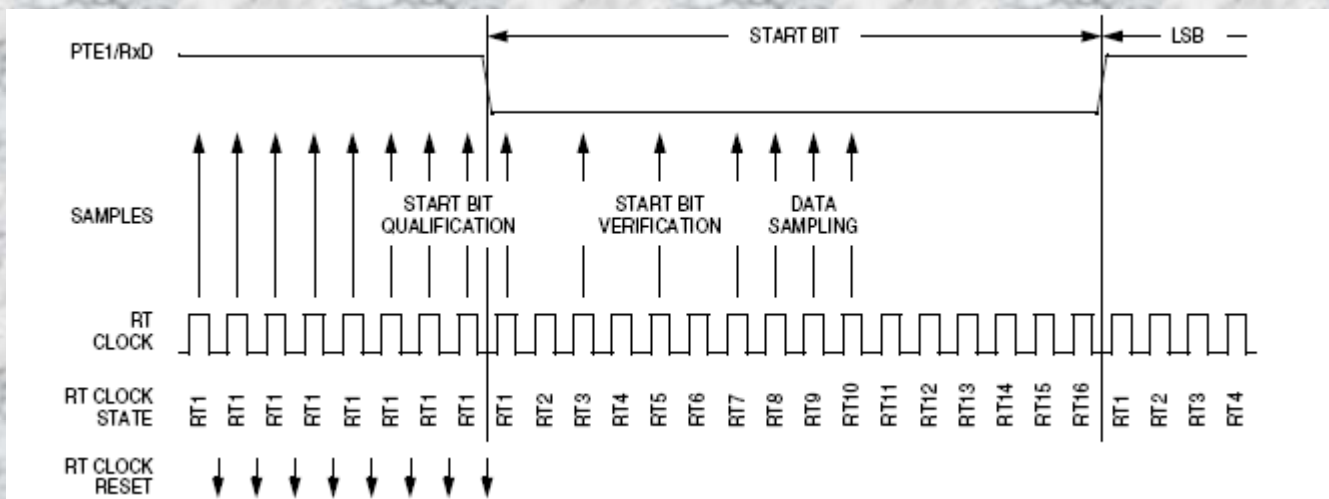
PTE1/RxD

START BIT

LSB

SAMPLES

START BIT QUALIFICATION

START BIT VERIFICATION

DATA SAMPLING

RT CLOCK

RT CLOCK STATE

RT1 RT1 RT1 RT1 RT1 RT1 RT1 RT1 RT1 RT2 RT3 RT4 RT5 RT6 RT7 RT8 RT9 RT10 RT11 RT12 RT13 RT14 RT15 RT16 RT1 RT2 RT3 RT4

RT CLOCK RESET